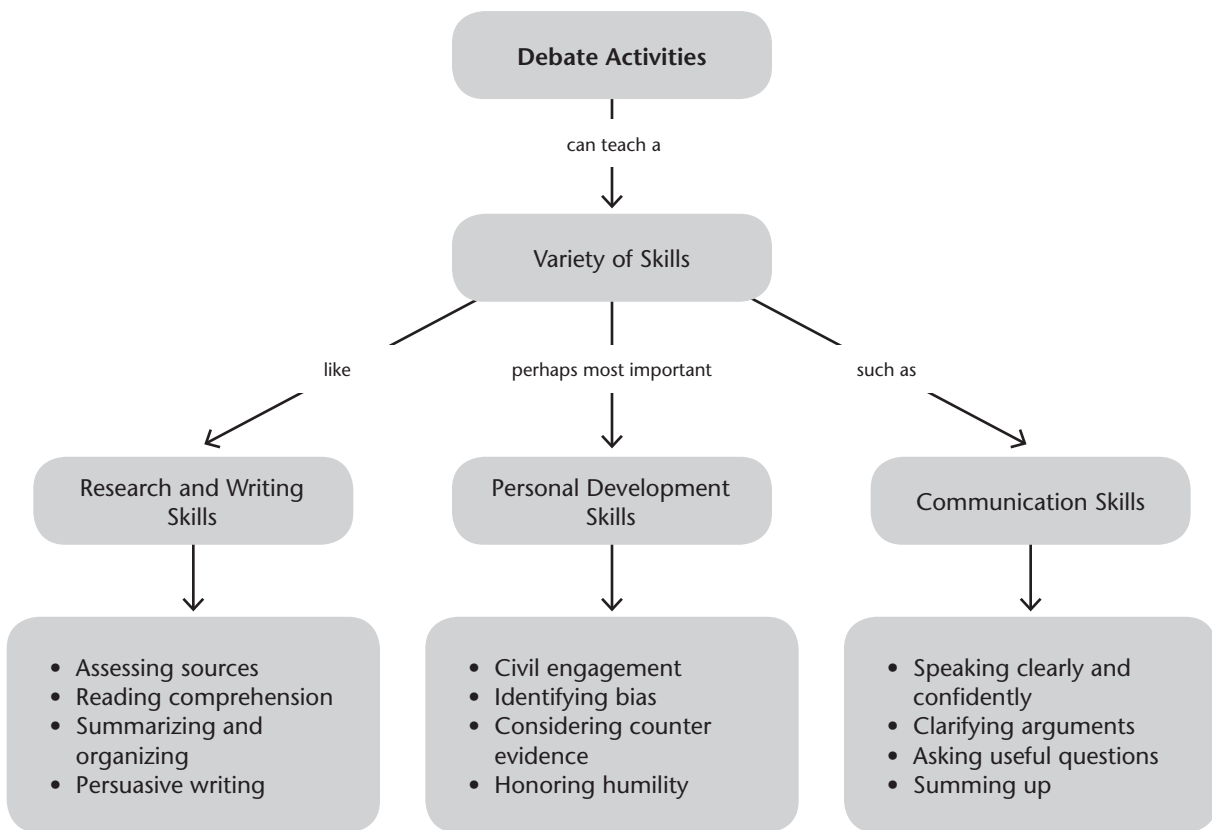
Debate Activities

can teach a

Variety of Skills

like

perhaps most important

such as

Research and Writing Skills

- Assessing sources
- Reading comprehension
- Summarizing and organizing
- Persuasive writing

Personal Development Skills

- Civil engagement
- Identifying bias
- Considering counter evidence
- Honoring humility

Communication Skills

- Speaking clearly and confidently
- Clarifying arguments
- Asking useful questions
- Summing up